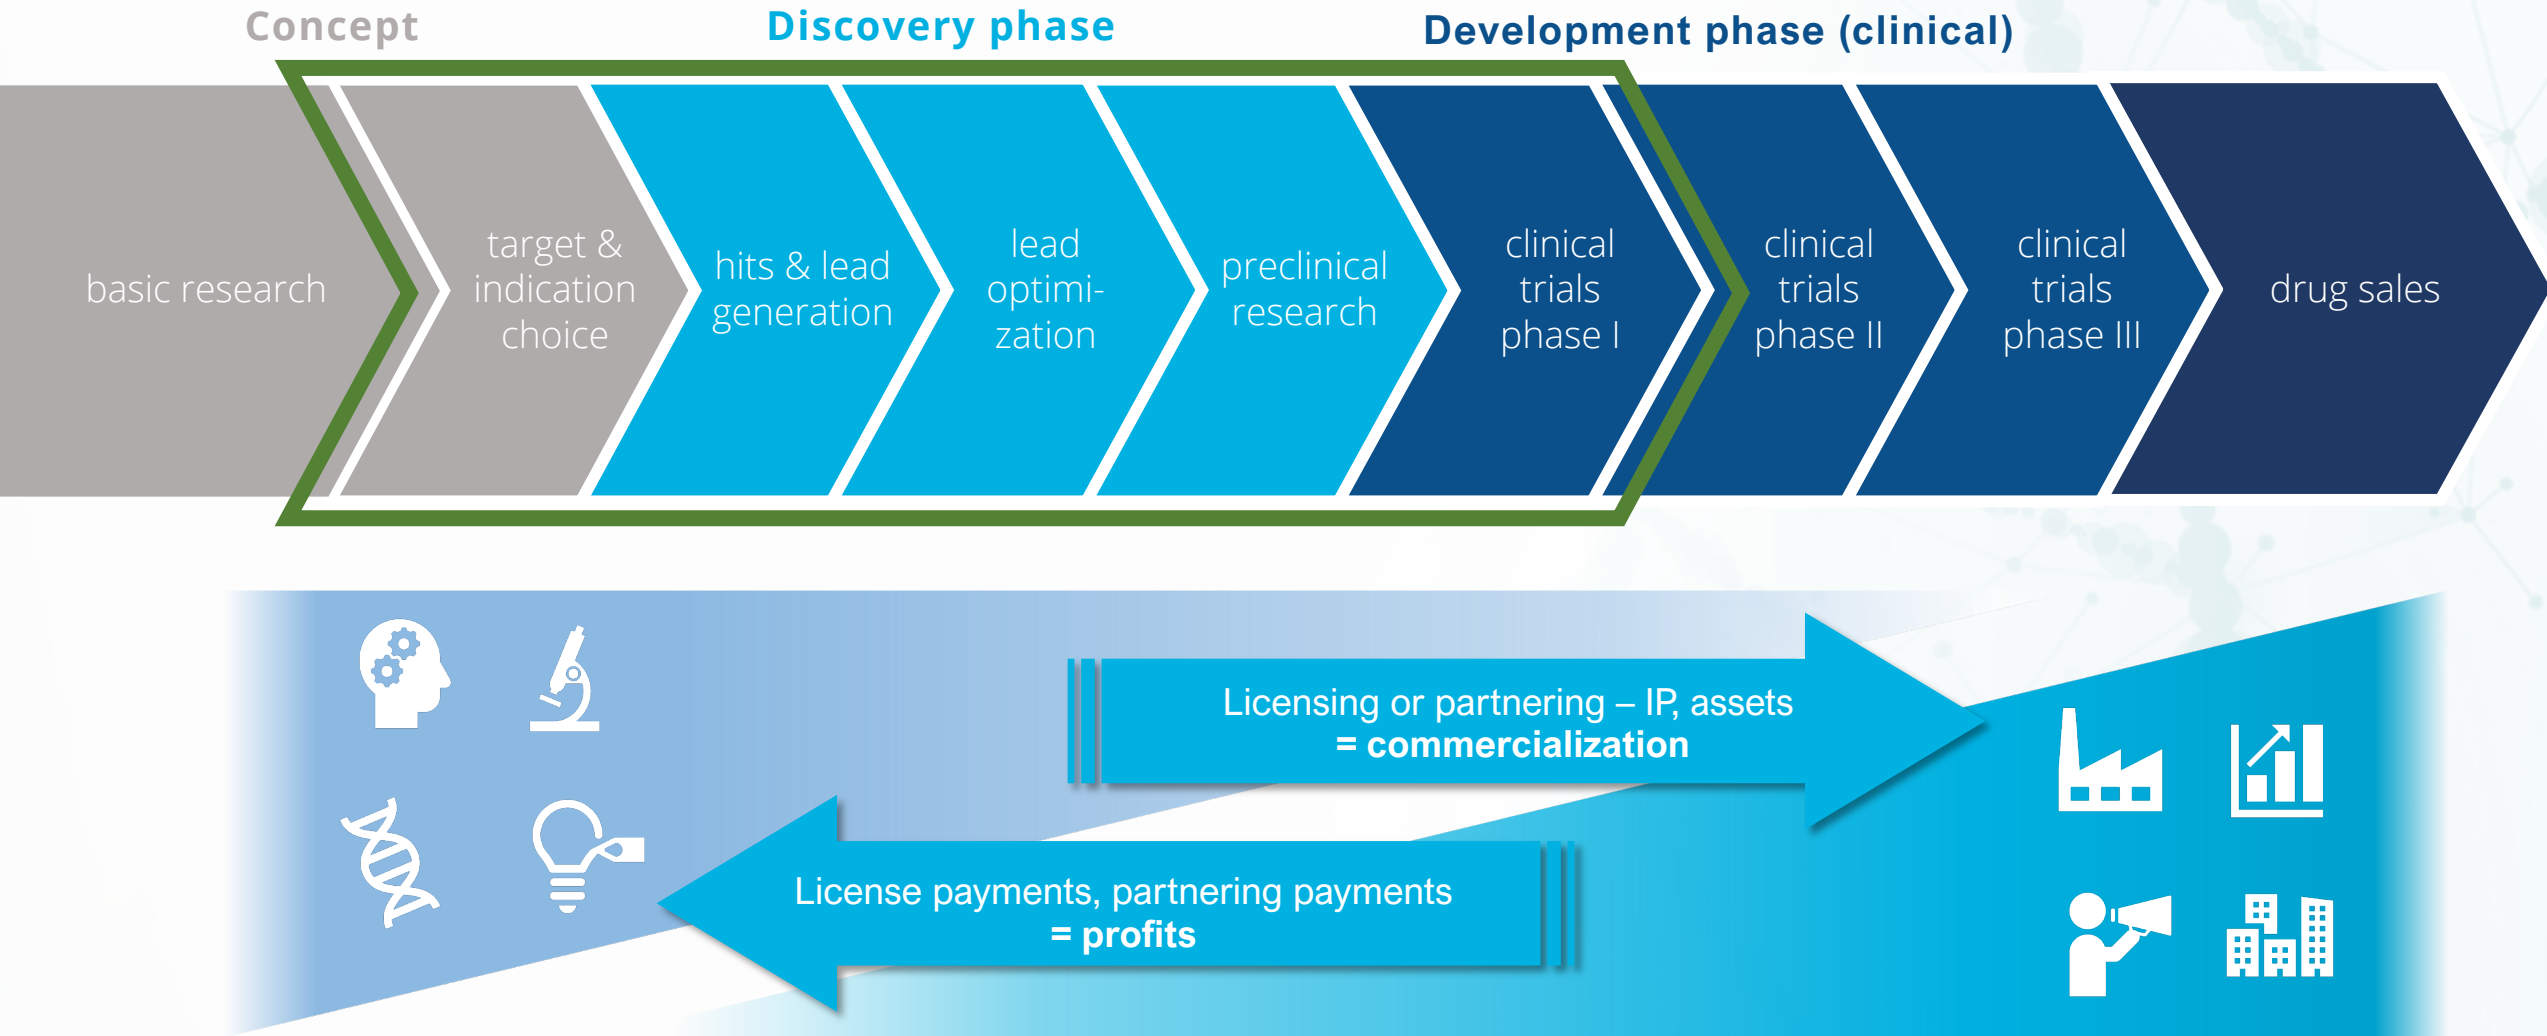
Concept

Discovery phase

Development phase (clinical)

basic research

target & indication choice

hits & lead generation

lead optimization

preclinical research

clinical trials phase I

clinical trials phase II

clinical trials phase III

drug sales

Licensing or partnering – IP, assets
= commercialization

License payments, partnering payments
= profits